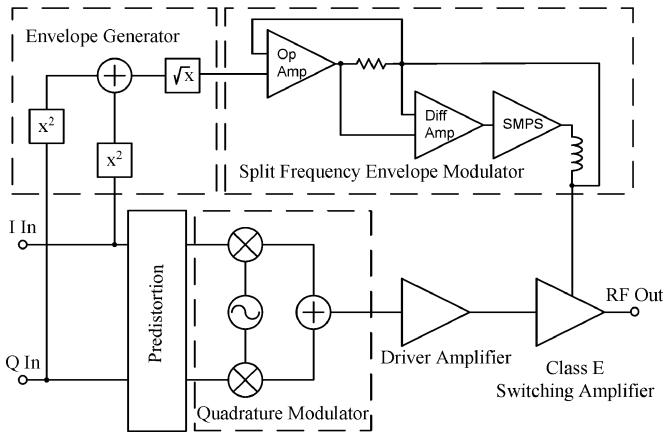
Envelope Generator

$\sqrt{x}$

$x^2$

$x^2$

Op Amp

Diff Amp

SMPS

Split Frequency Envelope Modulator

I In

Q In

Predistortion

Quadrature Modulator

Driver Amplifier

Class E Switching Amplifier

RF Out